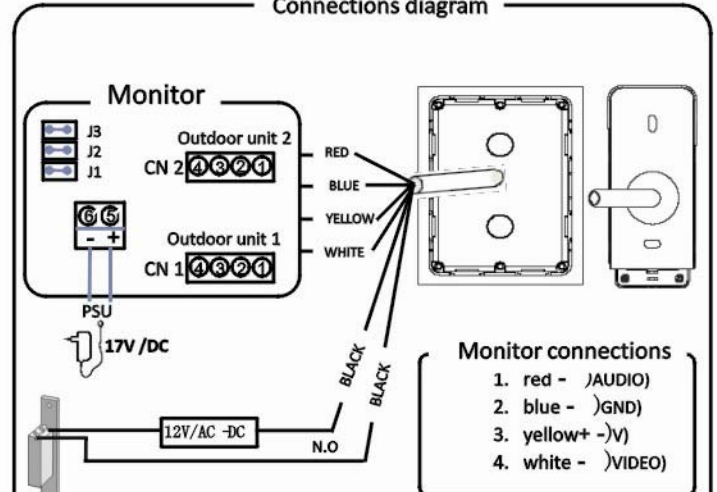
Connections diagram

Monitor

J3
J2
J1

Outdoor unit 2
CN 2 ④③②①

⑥⑤
- +

Outdoor unit 1
CN 1 ④③②①

RED
BLUE
YELLOW
WHITE

PSU
17V /DC

BLACK
BLACK

12V/AC -DC

N.O

Monitor connections
1. red - )AUDIO)
2. blue - )GND)
3. yellow+ -)V)
4. white - )VIDEO)